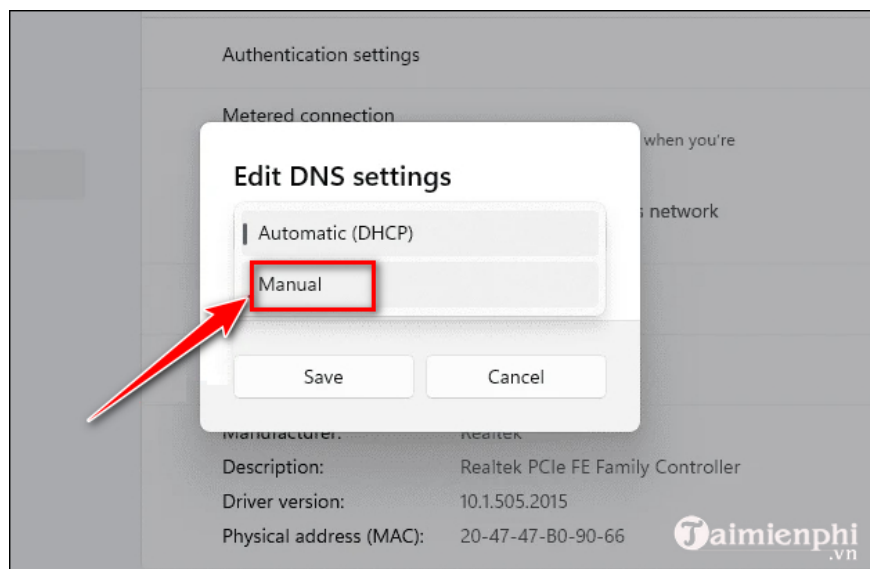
Authentication settings

Metered connection

when you're

s network

Edit DNS settings

Automatic (DHCP)

Manual

Save

Cancel

Manufacturer:

Realtek

Description:

Realtek PCIe FE Family Controller

Driver version:

10.1.505.2015

Physical address (MAC):

20-47-47-B0-90-66

Taimienphi.vn